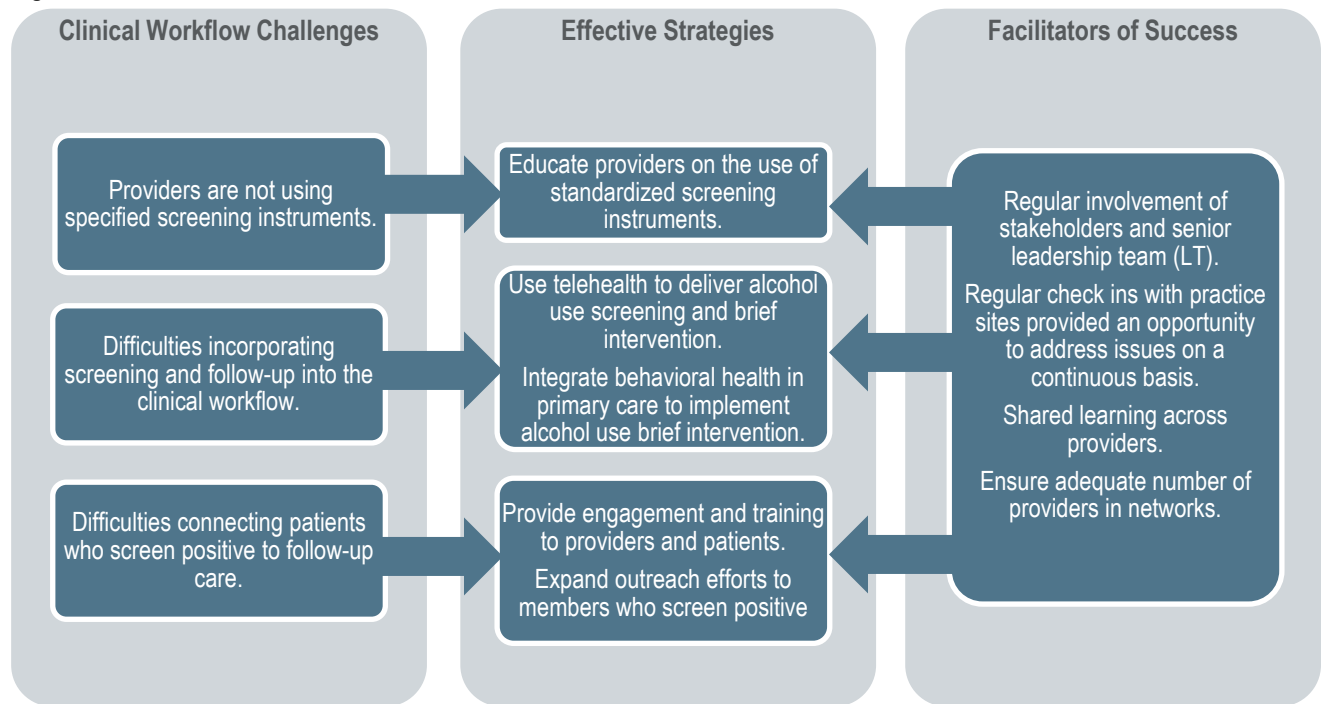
Clinical Workflow Challenges

Providers are not using specified screening instruments.

Difficulties incorporating screening and follow-up into the clinical workflow.

Difficulties connecting patients who screen positive to follow-up care.

Effective Strategies

Educate providers on the use of standardized screening instruments.

Use telehealth to deliver alcohol use screening and brief intervention.

Integrate behavioral health in primary care to implement alcohol use brief intervention.

Provide engagement and training to providers and patients.

Expand outreach efforts to members who screen positive

Facilitators of Success

Regular involvement of stakeholders and senior leadership team (LT).

Regular check ins with practice sites provided an opportunity to address issues on a continuous basis.

Shared learning across providers.

Ensure adequate number of providers in networks.